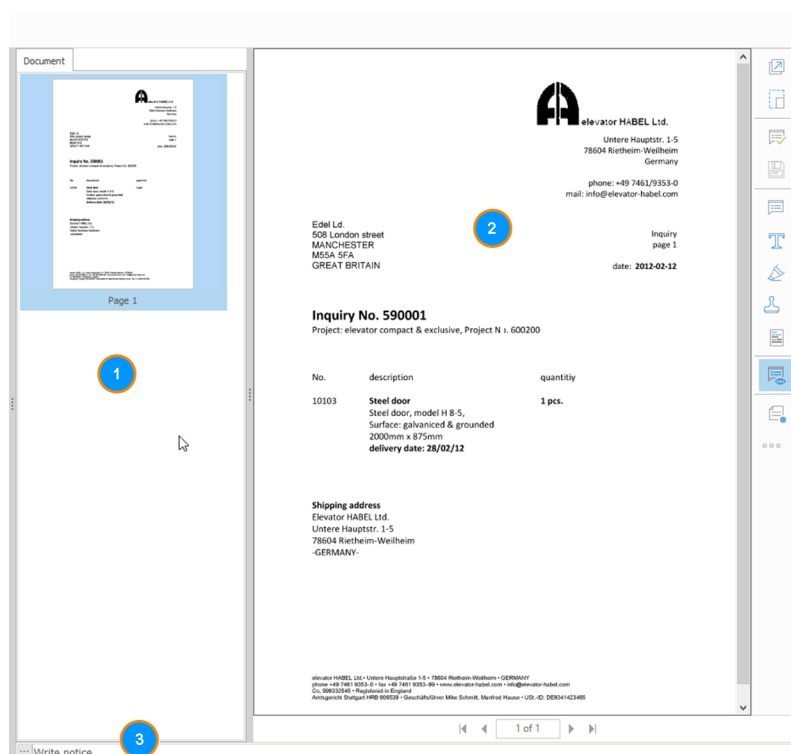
Document

Page 1

1

elevator HABEL Ltd.
Untere Hauptstr. 1-5
78604 Rietheim-Weilheim
Germany

phone: +49 7461/9353-0
mail: info@elevator-habel.com

2

Edel Ltd.
508 London street
MANCHESTER
M55A 5FA
GREAT BRITAIN

Inquiry
page 1

date: 2012-02-12

**Inquiry No. 590001**
Project: elevator compact & exclusive, Project N › 600200

| No. | description | quantitiy |
|---|---|---|
| 10103 | **Steel door** Steel door, model H 8-5, Surface: galvaniced & grounded 2000mm x 875mm **delivery date: 28/02/12** | **1 pcs.** |

**Shipping address**
Elevator HABEL Ltd.
Untere Hauptstr. 1-5
78604 Rietheim-Weilheim
-GERMANY-

elevator HABEL Ltd.• Untere Hauptstraße 1-5 • 78604 Rietheim-Weilheim • GERMANY
phone +49 7461 9353-0 • fax +49 7461 9353-99 • www.elevator-habel.com • info@elevator-habel.com
Co, 009332545 • Registered in England
Amtsgericht Stuttgart HRB 908539 • Geschäftsführer Mike Schmitt, Manfred Hause • USt.-ID: DE934142465

1 of 1

3

Write notice